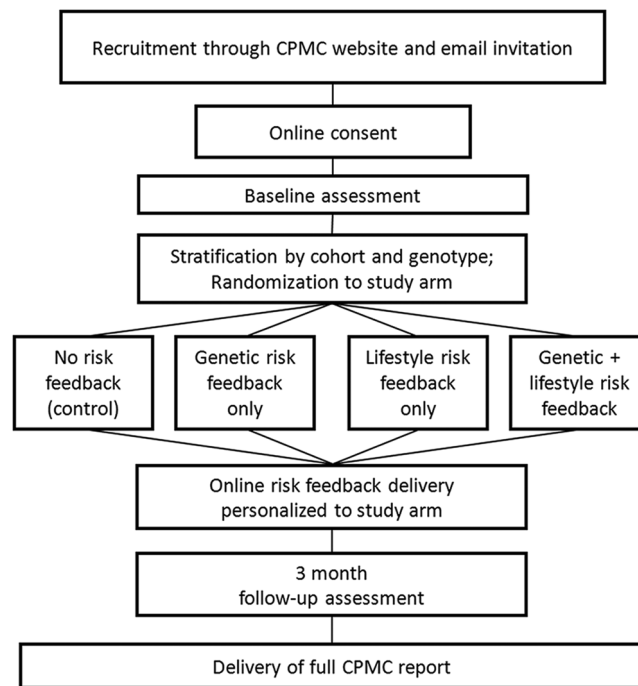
Recruitment through CPMC website and email invitation

Online consent

Baseline assessment

Stratification by cohort and genotype; Randomization to study arm

No risk feedback (control)

Genetic risk feedback only

Lifestyle risk feedback only

Genetic + lifestyle risk feedback

Online risk feedback delivery personalized to study arm

3 month follow-up assessment

Delivery of full CPMC report